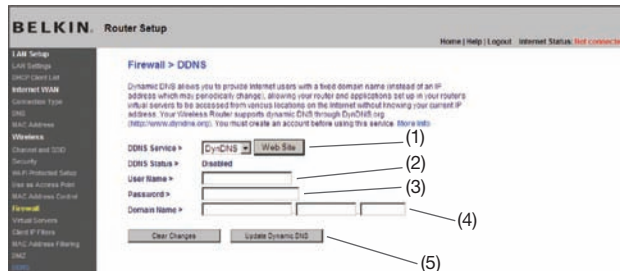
BELKIN. Router Setup

Home | Help | Logout Internet Status: Not connecte

LAN Setup
LAN Settings
DHCP Client List
Internet WAN
Connection Type
DNS
MAC Address
Wireless
Channel and SSID
Security
Wi-Fi Protected Setup
Use as Access Point
MAC Address Control
Firewall
Virtual Servers
Client IP Filters
MAC Address Filtering
DMZ
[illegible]

Firewall > DDNS

Dynamic DNS allows you to provide Internet users with a fixed domain name (instead of an IP address which may periodically change), allowing your router and applications set up in your router's virtual servers to be accessed from various locations on the Internet without knowing your current IP address. Your Wireless Router supports dynamic DNS through DynDNS.org (http://www.dyndns.org). You must create an account before using this service. More Info

DDNS Service > DynDNS Web Site (1)
DDNS Status > Disabled
User Name > (2)
Password > (3)
Domain Name > (4)

Clear Changes Update Dynamic DNS (5)